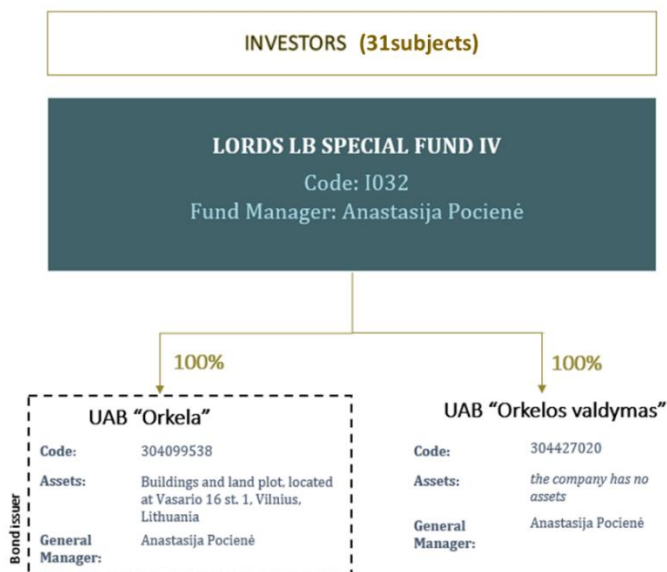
INVESTORS (31subjects)

LORDS LB SPECIAL FUND IV
Code: I032
Fund Manager: Anastasija Pocienė

100%

100%

UAB "Orkela"

Code: 304099538

Assets: Buildings and land plot, located at Vasario 16 st. 1, Vilnius, Lithuania

General Manager: Anastasija Pocienė

Bond issuer

UAB "Orkelos valdymas"

Code: 304427020

Assets: the company has no assets

General Manager: Anastasija Pocienė